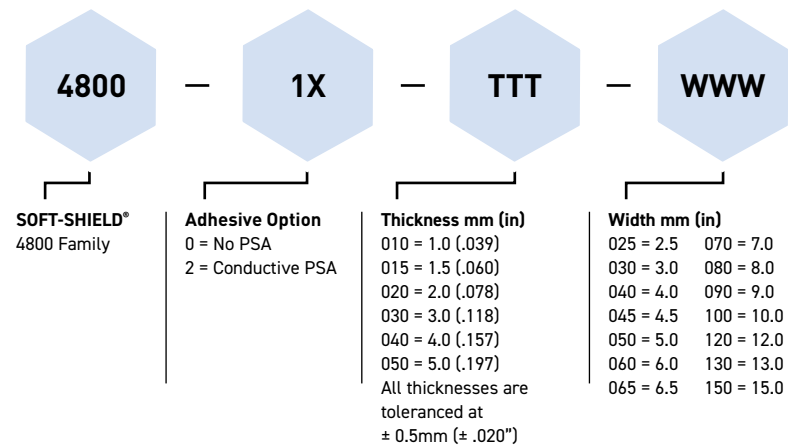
4800 — 1X — TTT — WWW

SOFT-SHIELD®
4800 Family

Adhesive Option
0 = No PSA
2 = Conductive PSA

Thickness mm (in)
010 = 1.0 (.039)
015 = 1.5 (.060)
020 = 2.0 (.078)
030 = 3.0 (.118)
040 = 4.0 (.157)
050 = 5.0 (.197)
All thicknesses are toleranced at ± 0.5mm (± .020")

Width mm (in)
025 = 2.5
030 = 3.0
040 = 4.0
045 = 4.5
050 = 5.0
060 = 6.0
065 = 6.5
070 = 7.0
080 = 8.0
090 = 9.0
100 = 10.0
120 = 12.0
130 = 13.0
150 = 15.0